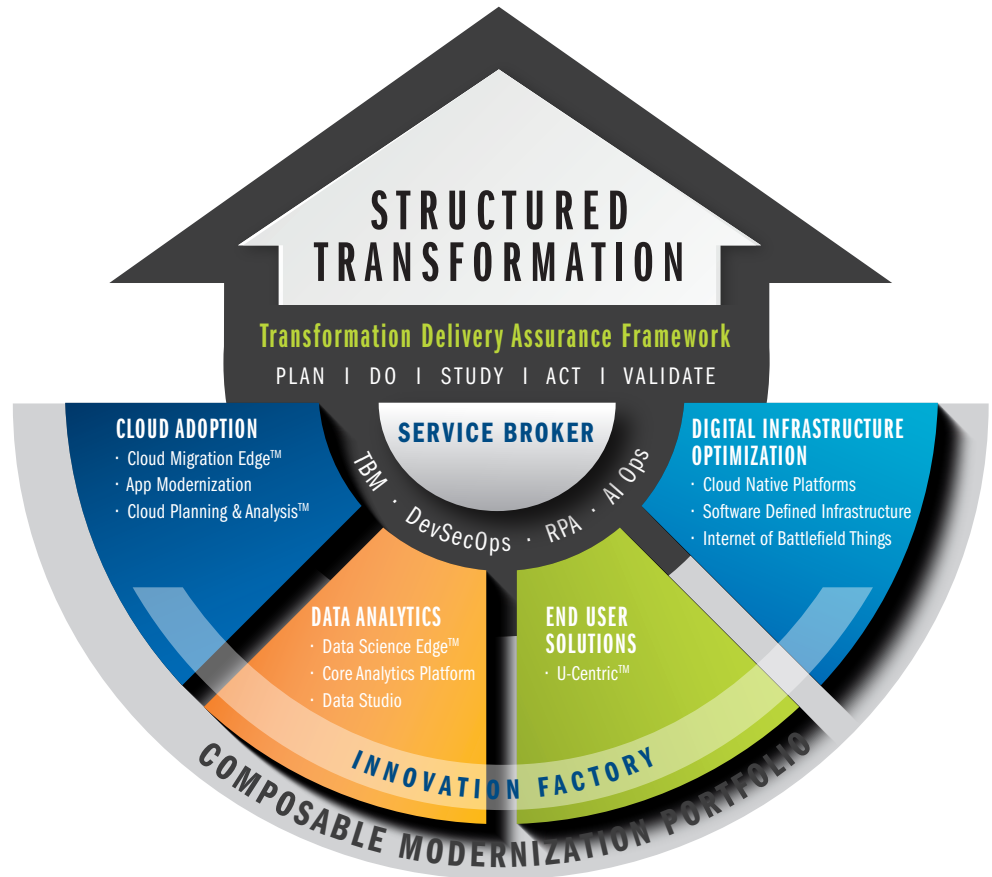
STRUCTURED TRANSFORMATION

Transformation Delivery Assurance Framework

PLAN I DO I STUDY I ACT I VALIDATE

SERVICE BROKER

TBM · DevSecOps · RPA · AI Ops

CLOUD ADOPTION
· Cloud Migration Edge™
· App Modernization
· Cloud Planning & Analysis™

DIGITAL INFRASTRUCTURE OPTIMIZATION
· Cloud Native Platforms
· Software Defined Infrastructure
· Internet of Battlefield Things

DATA ANALYTICS
· Data Science Edge™
· Core Analytics Platform
· Data Studio

END USER SOLUTIONS
· U-Centric™

INNOVATION FACTORY

COMPOSABLE MODERNIZATION PORTFOLIO